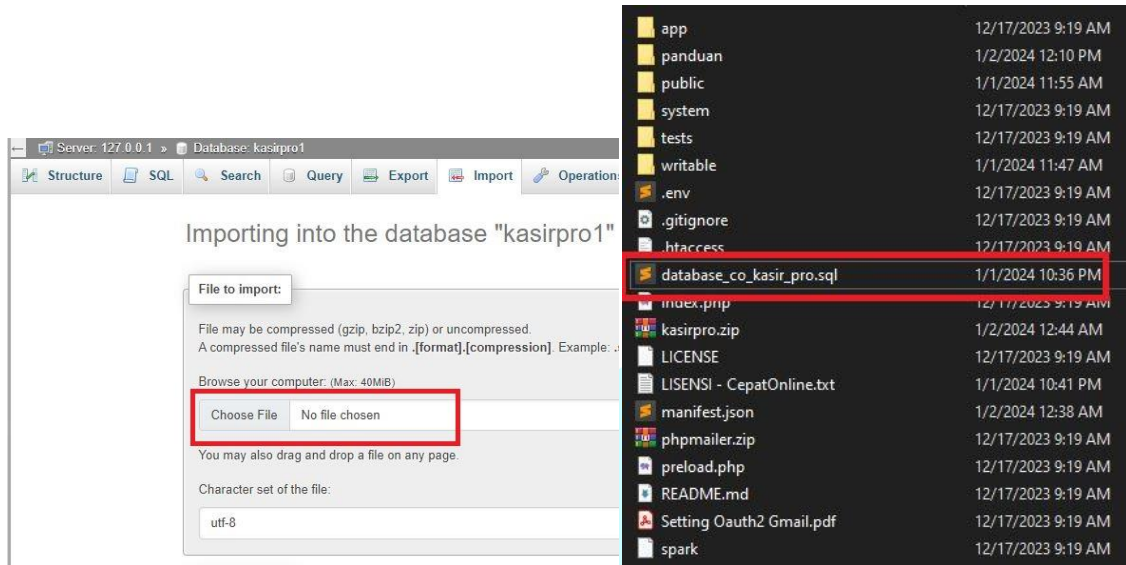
Server: 127.0.0.1 » Database: kasirpro1

Structure SQL Search Query Export Import Operation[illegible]

Importing into the database "kasirpro1"

File to import:

File may be compressed (gzip, bzip2, zip) or uncompressed.
A compressed file's name must end in .[format].[compression]. Example: .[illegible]

Browse your computer: (Max: 40MiB)

Choose File No file chosen

You may also drag and drop a file on any page.

Character set of the file:

utf-8

| | |
|---|---|
| app | 12/17/2023 9:19 AM |
| panduan | 1/2/2024 12:10 PM |
| public | 1/1/2024 11:55 AM |
| system | 12/17/2023 9:19 AM |
| tests | 12/17/2023 9:19 AM |
| writable | 1/1/2024 11:47 AM |
| .env | 12/17/2023 9:19 AM |
| .gitignore | 12/17/2023 9:19 AM |
| .htaccess | 12/17/2023 9:19 AM |
| database_co_kasir_pro.sql | 1/1/2024 10:36 PM |
| index.php | 12/17/2023 9:19 AM |
| kasirpro.zip | 1/2/2024 12:44 AM |
| LICENSE | 12/17/2023 9:19 AM |
| LISENSI - CepatOnline.txt | 1/1/2024 10:41 PM |
| manifest.json | 1/2/2024 12:38 AM |
| phpmailer.zip | 12/17/2023 9:19 AM |
| preload.php | 12/17/2023 9:19 AM |
| README.md | 12/17/2023 9:19 AM |
| Setting Oauth2 Gmail.pdf | 12/17/2023 9:19 AM |
| spark | 12/17/2023 9:19 AM |